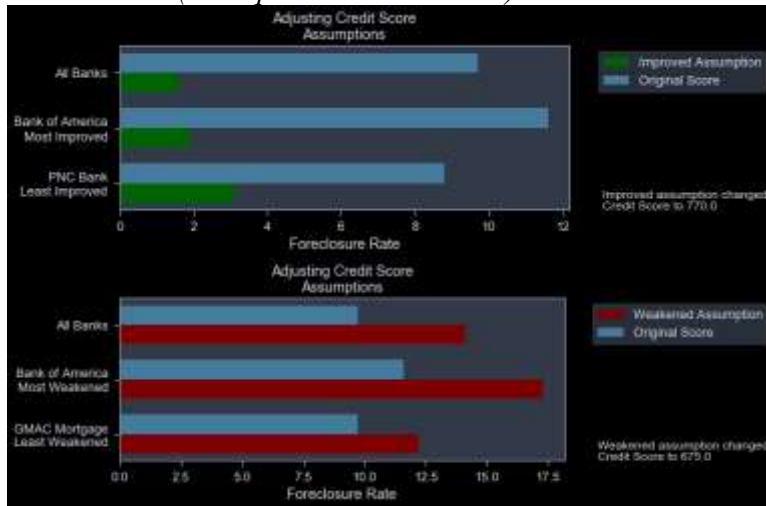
Adjusting Credit Score Assumptions

All Banks
Bank of America Most Improved
PNC Bank Least Improved

0 2 4 6 8 10 12
Foreclosure Rate

Improved Assumption
Original Score

Improved assumption changed Credit Score to 770.0

Adjusting Credit Score Assumptions

All Banks
Bank of America Most Weakened
GMAC Mortgage Least Weakened

0.0 2.5 5.0 7.5 10.0 12.5 15.0 17.5
Foreclosure Rate

Weakened Assumption
Original Score

Weakened assumption changed Credit Score to 675.0